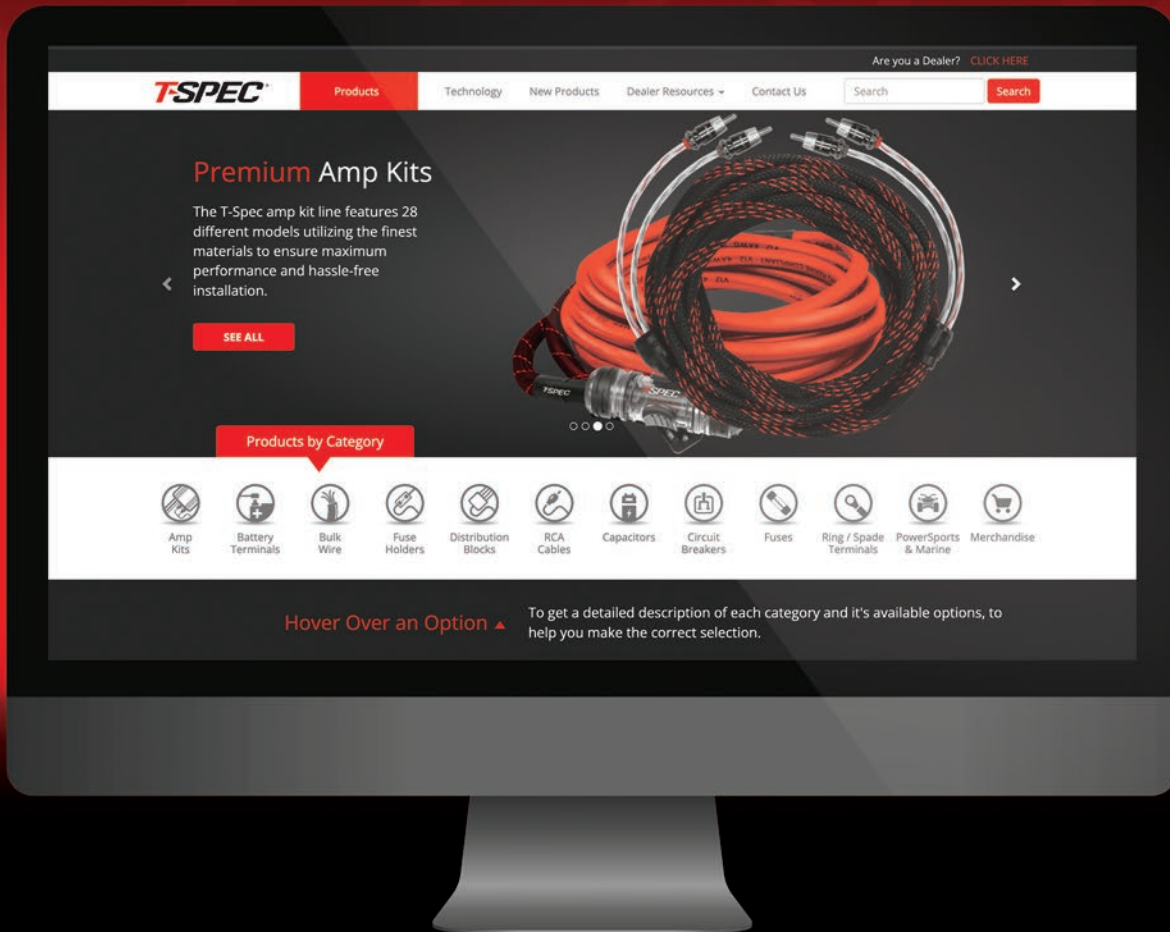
Are you a Dealer? CLICK HERE

T-SPEC

Products

Technology

New Products

Dealer Resources

Contact Us

Search

Search

Premium Amp Kits

The T-Spec amp kit line features 28 different models utilizing the finest materials to ensure maximum performance and hassle-free installation.

SEE ALL

Products by Category

Amp Kits

Battery Terminals

Bulk Wire

Fuse Holders

Distribution Blocks

RCA Cables

Capacitors

Circuit Breakers

Fuses

Ring / Spade Terminals

PowerSports & Marine

Merchandise

Hover Over an Option

To get a detailed description of each category and it's available options, to help you make the correct selection.